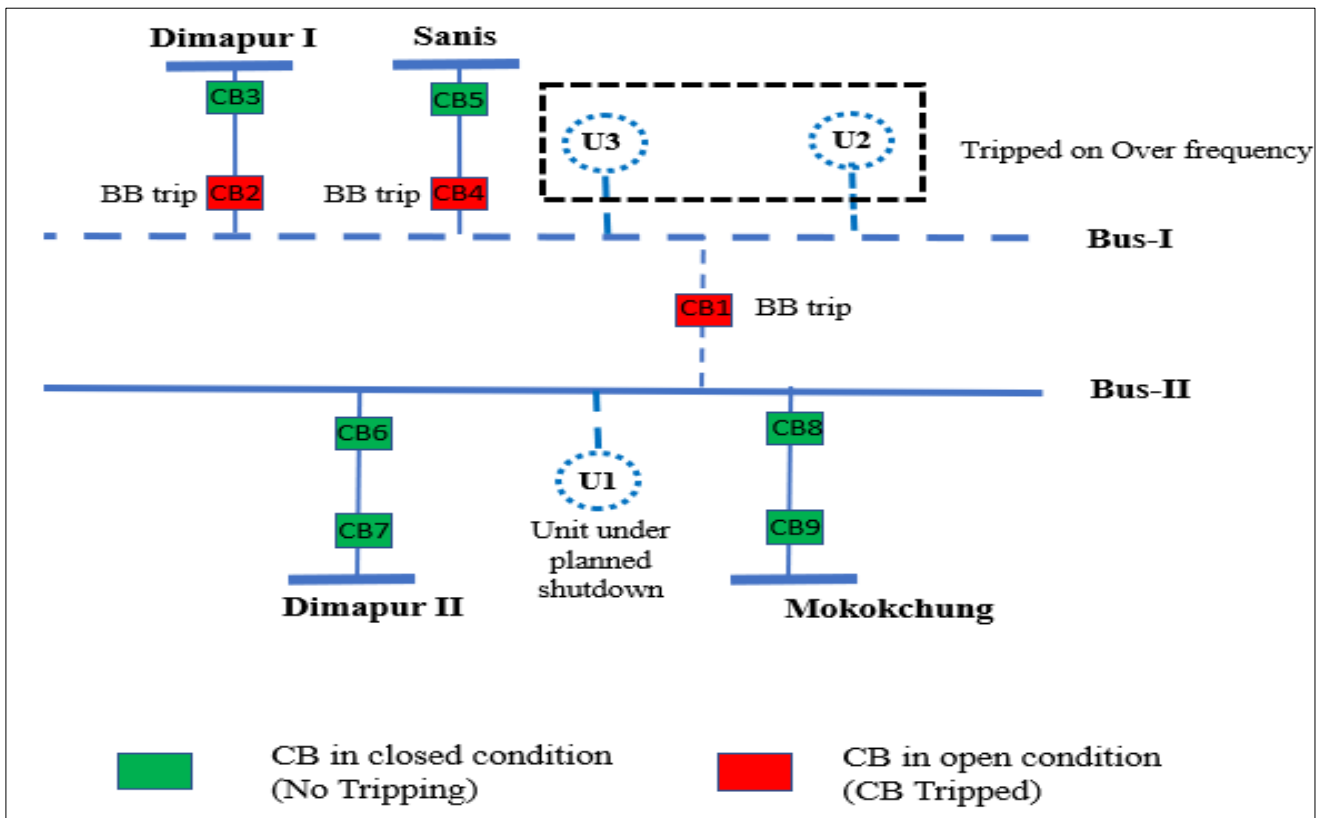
Dimapur I

Sanis

CB3

CB5

U3

U2

Tripped on Over frequency

BB trip CB2

BB trip CB4

Bus-I

CB1 BB trip

Bus-II

CB6

CB8

U1

Unit under planned shutdown

CB7

CB9

Dimapur II

Mokokchung

CB in closed condition (No Tripping)

CB in open condition (CB Tripped)